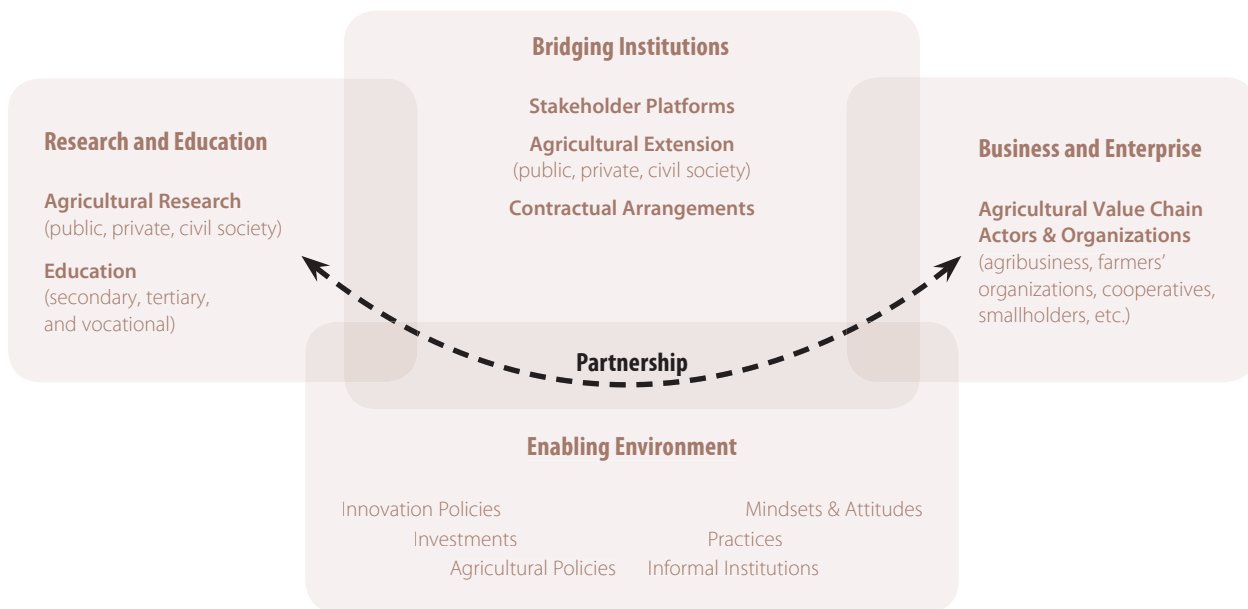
Bridging Institutions

Stakeholder Platforms

Agricultural Extension
(public, private, civil society)

Contractual Arrangements

Research and Education

Agricultural Research
(public, private, civil society)

Education
(secondary, tertiary, and vocational)

Business and Enterprise

Agricultural Value Chain Actors & Organizations
(agribusiness, farmers' organizations, cooperatives, smallholders, etc.)

Partnership

Enabling Environment

Innovation Policies
Investments
Agricultural Policies

Mindsets & Attitudes
Practices
Informal Institutions